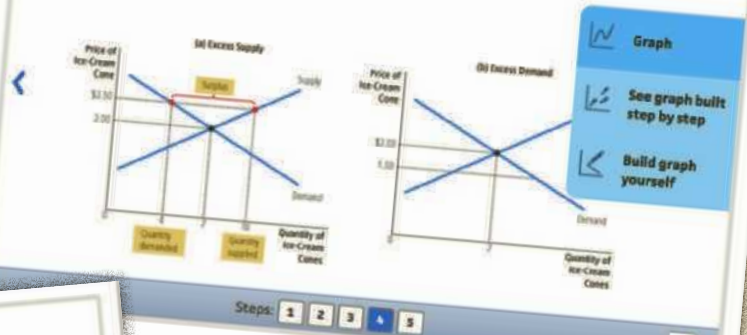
(a) Excess Supply

Price of Ice-Cream Cone

Surplus

Supply

$2.50

2.00

Demand

Quantity demanded

Quantity supplied

Quantity of Ice-Cream Cones

(b) Excess Demand

Price of Ice-Cream Cone

$2.00

1.50

Demand

Quantity of Ice-Cream Cones

Graph

See graph built step by step

Build graph yourself

Steps: 1 2 3 4 5